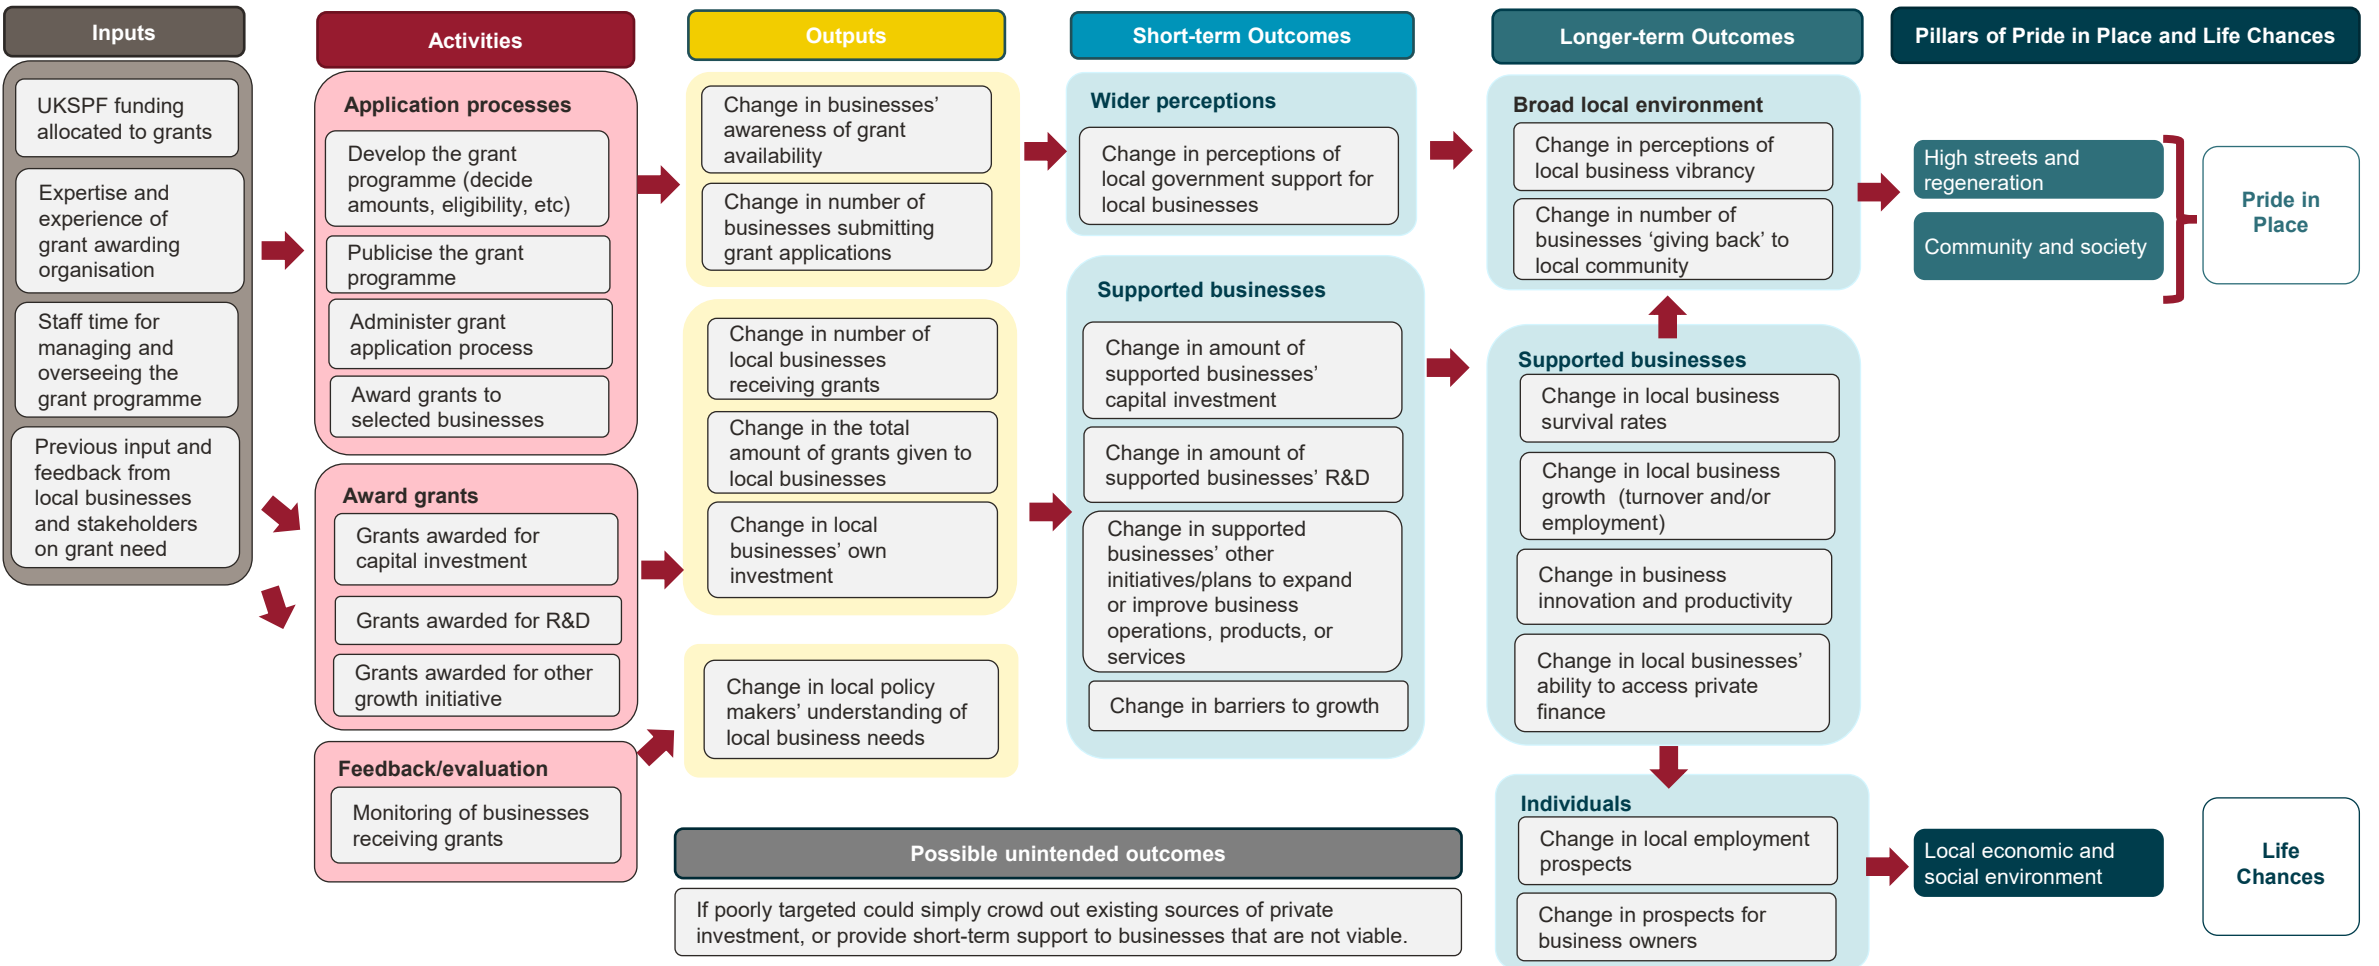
Inputs

UKSPF funding allocated to grants

Expertise and experience of grant awarding organisation

Staff time for managing and overseeing the grant programme

Previous input and feedback from local businesses and stakeholders on grant need

Activities

Application processes

Develop the grant programme (decide amounts, eligibility, etc)

Publicise the grant programme

Administer grant application process

Award grants to selected businesses

Award grants

Grants awarded for capital investment

Grants awarded for R&D

Grants awarded for other growth initiative

Feedback/evaluation

Monitoring of businesses receiving grants

Outputs

Change in businesses' awareness of grant availability

Change in number of businesses submitting grant applications

Change in number of local businesses receiving grants

Change in the total amount of grants given to local businesses

Change in local businesses' own investment

Change in local policy makers' understanding of local business needs

Short-term Outcomes

Wider perceptions

Change in perceptions of local government support for local businesses

Supported businesses

Change in amount of supported businesses' capital investment

Change in amount of supported businesses' R&D

Change in supported businesses' other initiatives/plans to expand or improve business operations, products, or services

Change in barriers to growth

Longer-term Outcomes

Broad local environment

Change in perceptions of local business vibrancy

Change in number of businesses 'giving back' to local community

Supported businesses

Change in local business survival rates

Change in local business growth (turnover and/or employment)

Change in business innovation and productivity

Change in local businesses' ability to access private finance

Individuals

Change in local employment prospects

Change in prospects for business owners

Pillars of Pride in Place and Life Chances

High streets and regeneration

Community and society

Pride in Place

Local economic and social environment

Life Chances

Possible unintended outcomes

If poorly targeted could simply crowd out existing sources of private investment, or provide short-term support to businesses that are not viable.